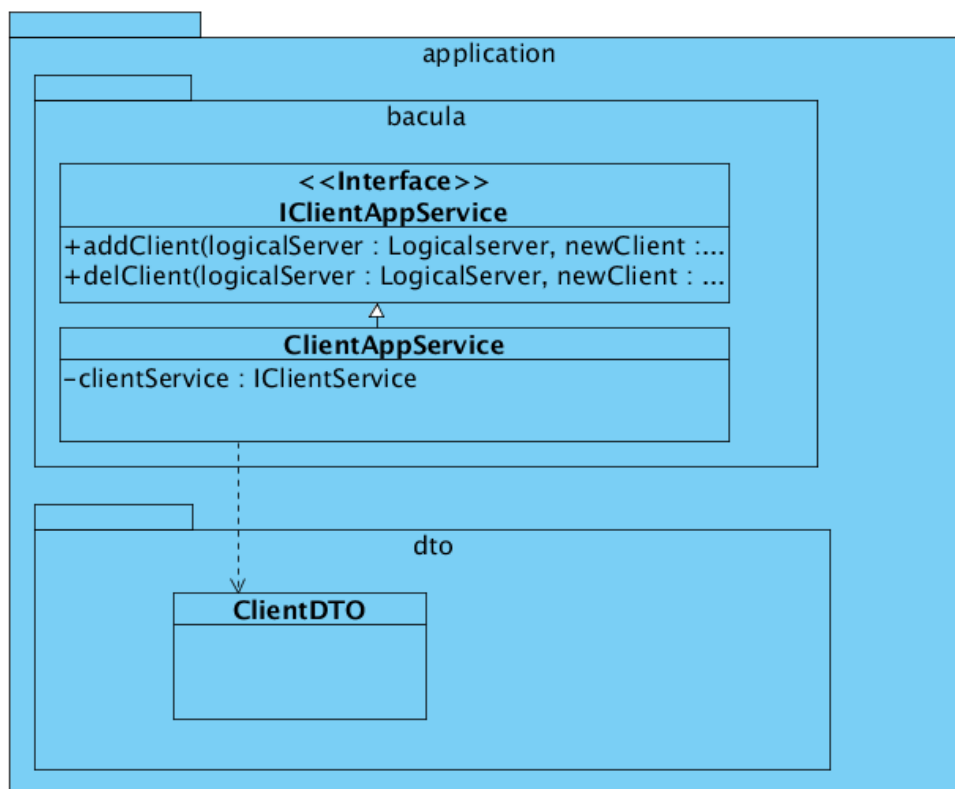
application

bacula

<<Interface>>
IClientAppService

+addClient(logicalServer : Logicalserver, newClient :...
+delClient(logicalServer : LogicalServer, newClient : ...

ClientAppService

-clientService : IClientService

dto

ClientDTO